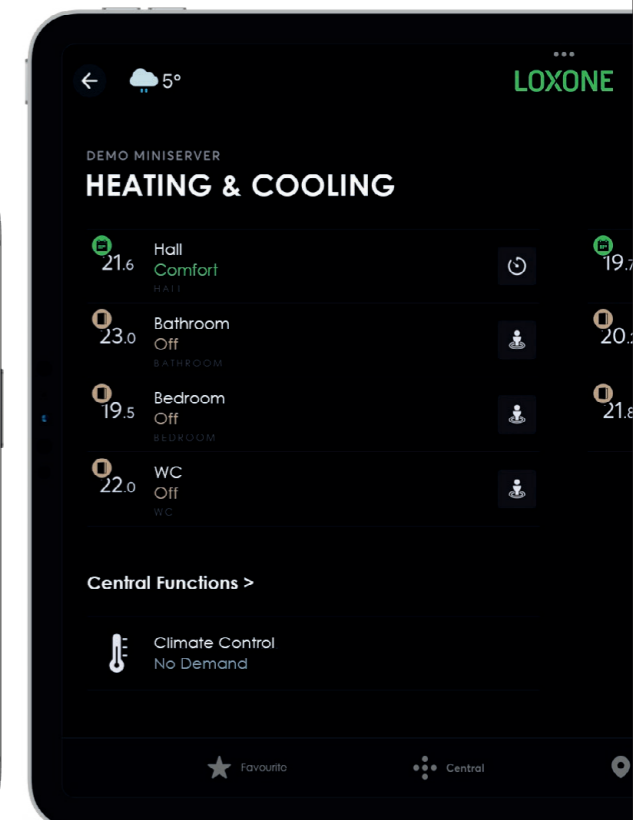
5°

LOXONE

DEMO MINISERVER

HEATING & COOLING

21.6 Hall
Comfort
HALL

23.0 Bathroom
Off
BATHROOM

19.5 Bedroom
Off
BEDROOM

22.0 WC
Off
WC

19.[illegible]

20.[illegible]

21.8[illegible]

Central Functions >

Climate Control
No Demand

Favourite

Central